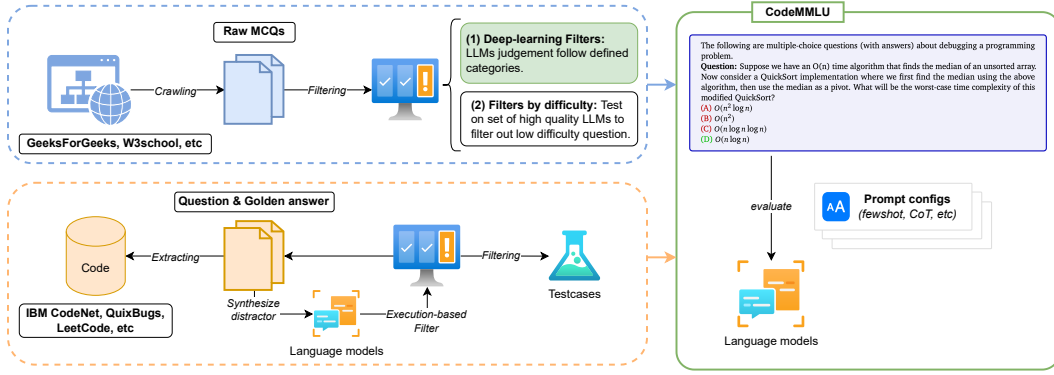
Raw MCQs

Crawling

Filtering

GeeksForGeeks, W3school, etc

(1) Deep-learning Filters: LLMs judgement follow defined categories.

(2) Filters by difficulty: Test on set of high quality LLMs to filter out low difficulty question.

Question & Golden answer

Code

Extracting

Filtering

Testcases

IBM CodeNet, QuixBugs, LeetCode, etc

Synthesize distractor

Execution-based Filter

Language models

CodeMMLU

The following are multiple-choice questions (with answers) about debugging a programming problem.
Question: Suppose we have an O(n) time algorithm that finds the median of an unsorted array. Now consider a QuickSort implementation where we first find the median using the above algorithm, then use the median as a pivot. What will be the worst-case time complexity of this modified QuickSort?
(A) $O(n^2 \log n)$
(B) $O(n^2)$
(C) $O(n \log n \log n)$
(D) $O(n \log n)$

evaluate

Prompt configs
(fewshot, CoT, etc)

Language models